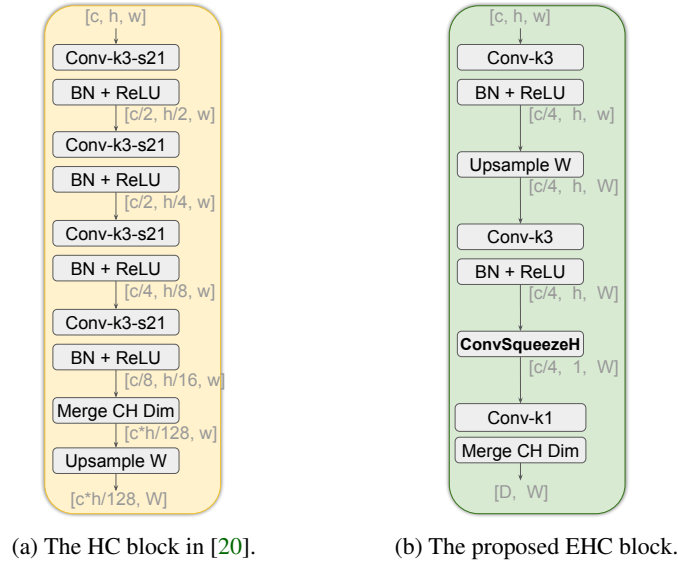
[c, h, w]

Conv-k3-s21

BN + ReLU

[c/2, h/2, w]

Conv-k3-s21

BN + ReLU

[c/2, h/4, w]

Conv-k3-s21

BN + ReLU

[c/4, h/8, w]

Conv-k3-s21

BN + ReLU

[c/8, h/16, w]

Merge CH Dim

[c*h/128, w]

Upsample W

[c*h/128, W]

(a) The HC block in [20].

[c, h, w]

Conv-k3

BN + ReLU

[c/4, h, w]

Upsample W

[c/4, h, W]

Conv-k3

BN + ReLU

[c/4, h, W]

ConvSqueezeH

[c/4, 1, W]

Conv-k1

Merge CH Dim

[D, W]

(b) The proposed EHC block.